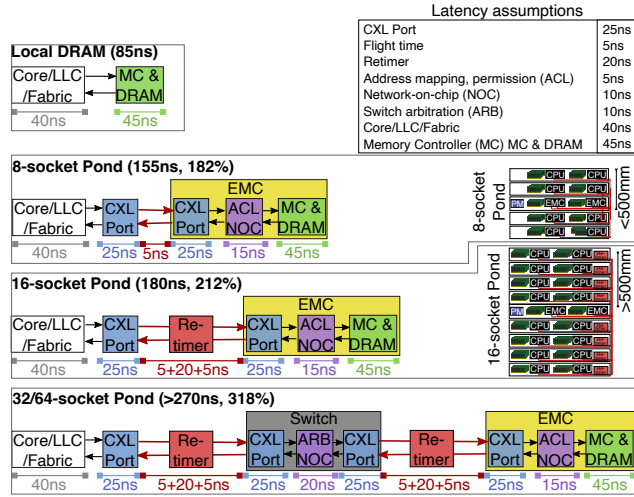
Latency assumptions

| | |
|---|---|
| CXL Port | 25ns |
| Flight time | 5ns |
| Retimer | 20ns |
| Address mapping, permission (ACL) | 5ns |
| Network-on-chip (NOC) | 10ns |
| Switch arbitration (ARB) | 10ns |
| Core/LLC/Fabric | 40ns |
| Memory Controller (MC) MC & DRAM | 45ns |

Local DRAM (85ns)

Core/LLC /Fabric

MC & DRAM

40ns

45ns

8-socket Pond (155ns, 182%)

EMC

Core/LLC /Fabric

CXL Port

CXL Port

ACL NOC

MC & DRAM

40ns

25ns

5ns

25ns

15ns

45ns

8-socket Pond

<500mm

CPU CPU CPU CPU PM EMC EMC CPU CPU CPU CPU

16-socket Pond (180ns, 212%)

EMC

Core/LLC /Fabric

CXL Port

Re-timer

CXL Port

ACL NOC

MC & DRAM

25ns

5+20+5ns

25ns

15ns

45ns

16-socket Pond

>500mm

CPU CPU CPU CPU CPU CPU CPU CPU PM EMC EMC CPU CPU CPU CPU CPU CPU CPU CPU

32/64-socket Pond (>270ns, 318%)

Switch

EMC

Core/LLC /Fabric

CXL Port

Re-timer

CXL Port

ARB NOC

CXL Port

Re-timer

CXL Port

ACL NOC

MC & DRAM

40ns

25ns

5+20+5ns

25ns

20ns

25ns

5+20+5ns

25ns

15ns

45ns